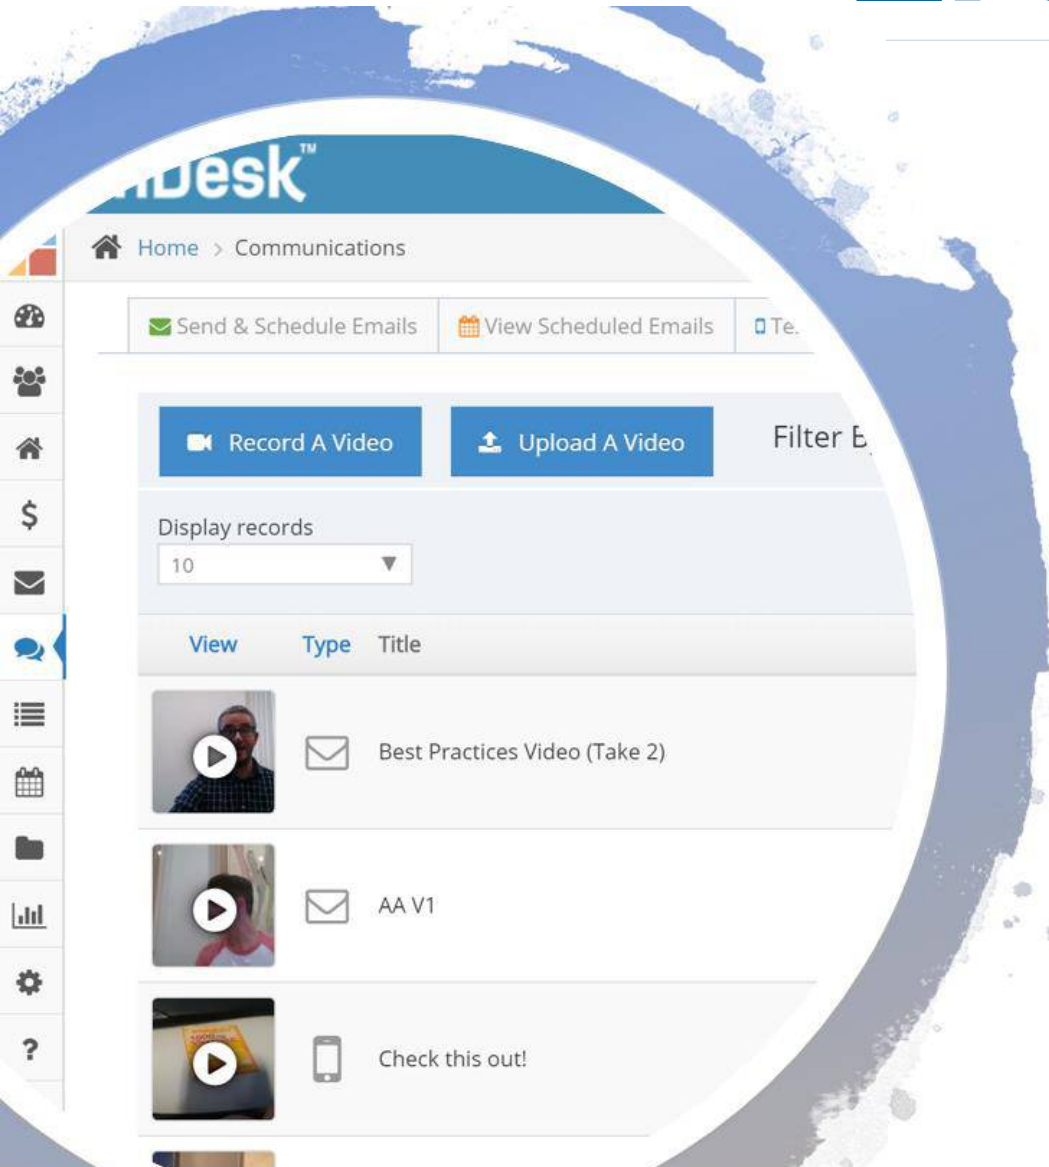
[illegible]Desk™

Home > Communications

Send & Schedule Emails | View Scheduled Emails | Te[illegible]

Record A Video | Upload A Video | Filter B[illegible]

Display records
10

View | Type | Title

Best Practices Video (Take 2)

AA V1

Check this out!